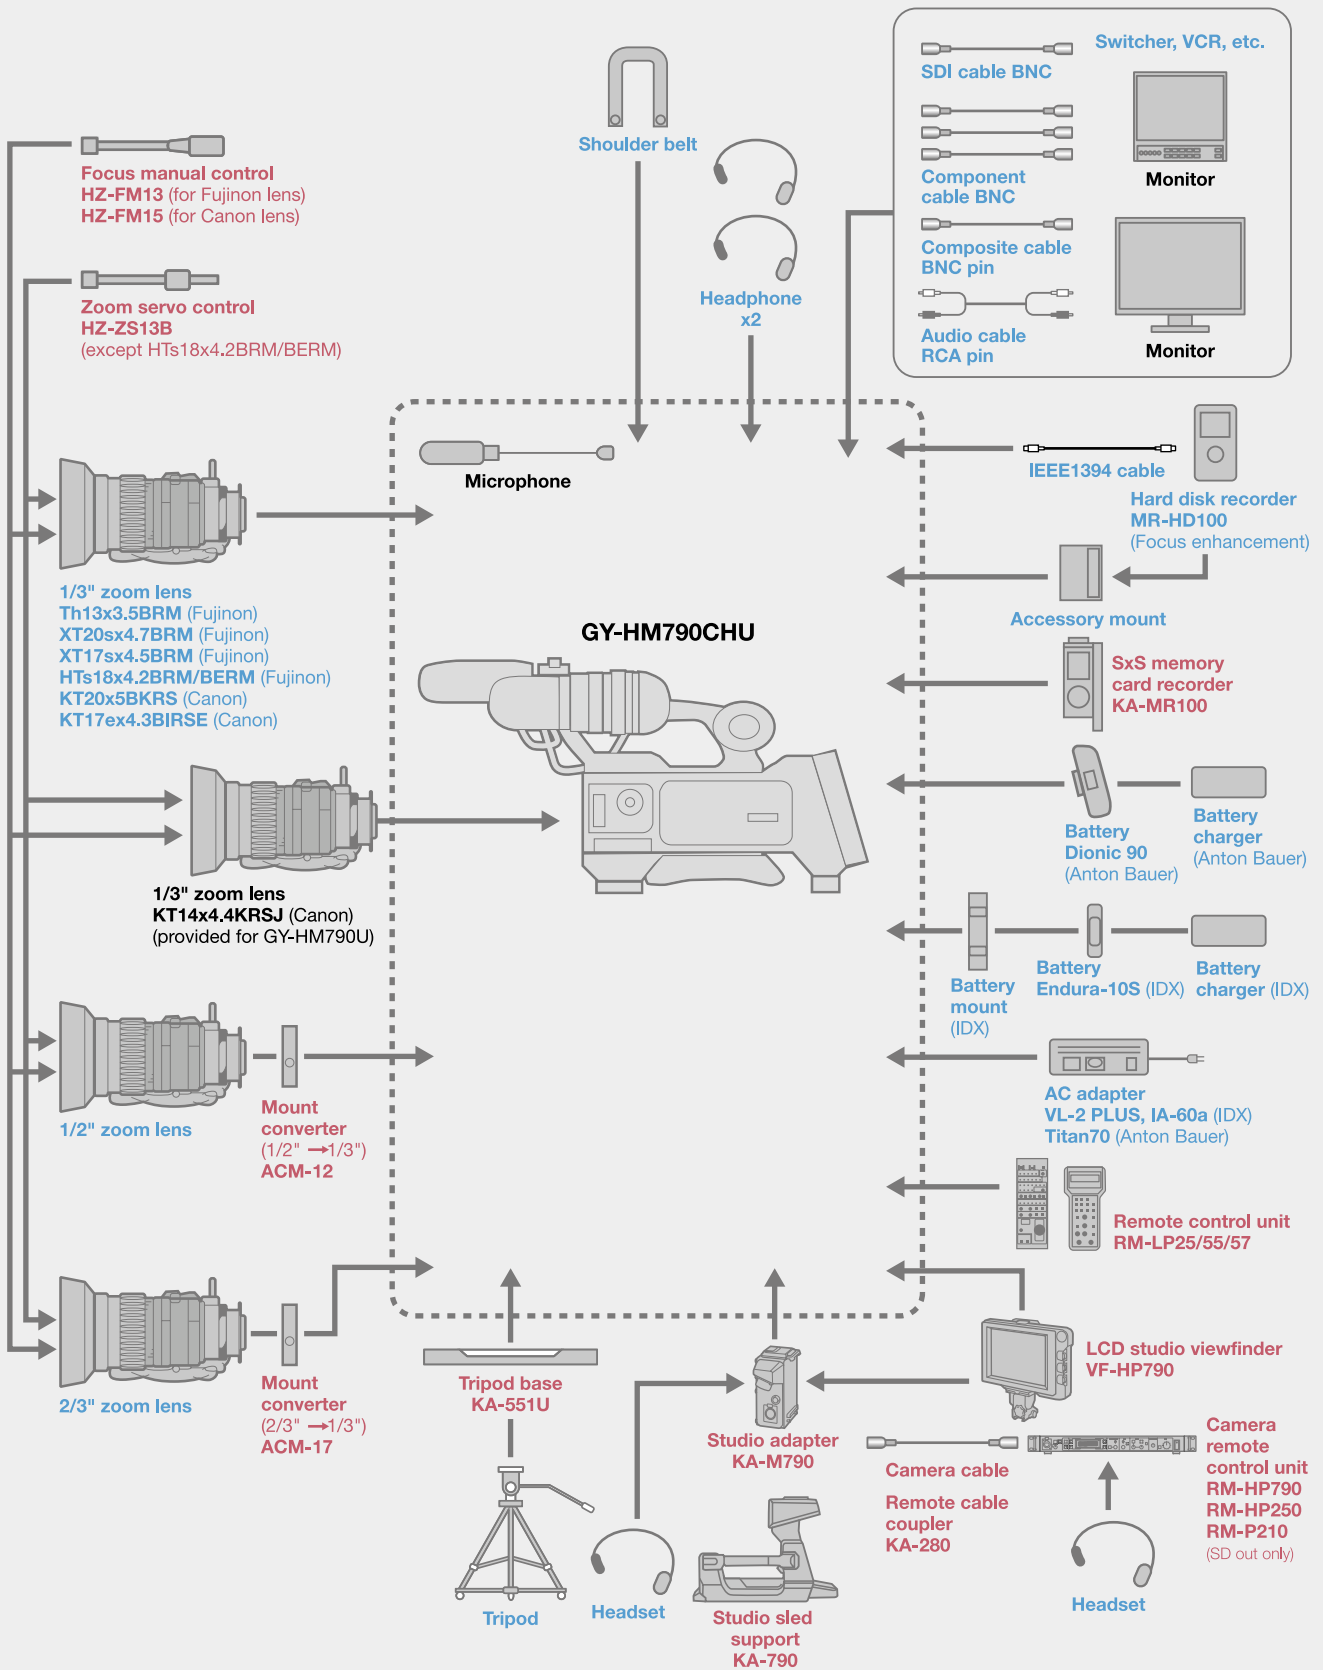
Shoulder belt

Switcher, VCR, etc.

SDI cable BNC

Component cable BNC

Monitor

Composite cable BNC pin

Audio cable RCA pin

Monitor

Focus manual control
HZ-FM13 (for Fujinon lens)
HZ-FM15 (for Canon lens)

Zoom servo control
HZ-ZS13B
(except HTs18x4.2BRM/BERM)

Headphone x2

Microphone

IEEE1394 cable

Hard disk recorder
MR-HD100
(Focus enhancement)

1/3" zoom lens
Th13x3.5BRM (Fujinon)
XT20sx4.7BRM (Fujinon)
XT17sx4.5BRM (Fujinon)
HTs18x4.2BRM/BERM (Fujinon)
KT20x5BKRS (Canon)
KT17ex4.3BIRSE (Canon)

Accessory mount

GY-HM790CHU

SxS memory card recorder
KA-MR100

Battery Dionic 90 (Anton Bauer)

Battery charger (Anton Bauer)

1/3" zoom lens
KT14x4.4KRSJ (Canon)
(provided for GY-HM790U)

Battery mount (IDX)

Battery Endura-10S (IDX)

Battery charger (IDX)

1/2" zoom lens

Mount converter
(1/2" →1/3")
ACM-12

AC adapter
VL-2 PLUS, IA-60a (IDX)
Titan70 (Anton Bauer)

Remote control unit
RM-LP25/55/57

LCD studio viewfinder
VF-HP790

2/3" zoom lens

Mount converter
(2/3" →1/3")
ACM-17

Tripod base
KA-551U

Studio adapter
KA-M790

Camera cable

Remote cable coupler
KA-280

Camera remote control unit
RM-HP790
RM-HP250
RM-P210
(SD out only)

Tripod

Headset

Studio sled support
KA-790

Headset